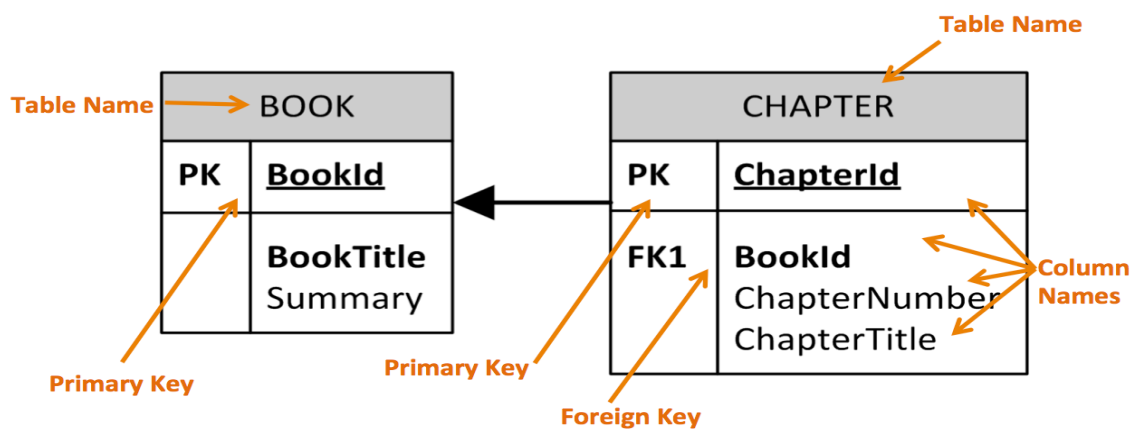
Table Name

Table Name

BOOK

| PK | BookId |
|---|---|
| | BookTitle Summary |

CHAPTER

| PK | ChapterId |
|---|---|
| FK1 | BookId ChapterNumber ChapterTitle |

Column Names

Primary Key

Primary Key

Foreign Key